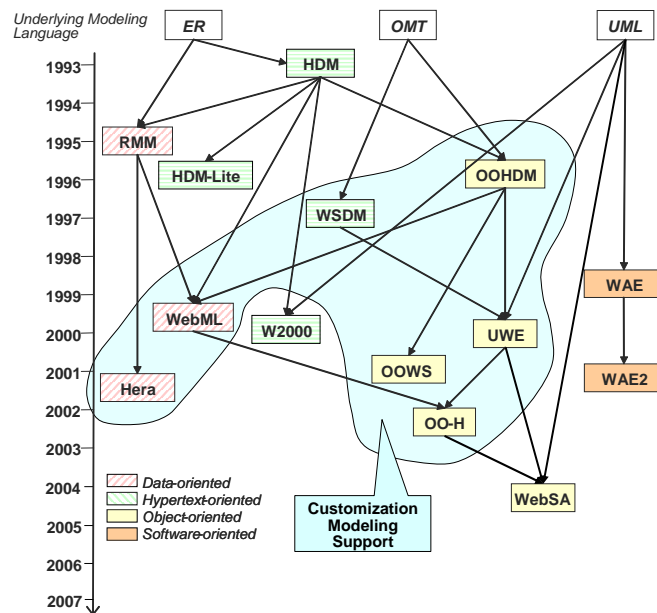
Underlying Modeling Language

ER

OMT

UML

1993

1994

1995

1996

1997

1998

1999

2000

2001

2002

2003

2004

2005

2006

2007

HDM

RMM

HDM-Lite

OOHDM

WSDM

WAE

WebML

W2000

UWE

OOWS

WAE2

Hera

OO-H

WebSA

Data-oriented

Hypertext-oriented

Object-oriented

Software-oriented

Customization Modeling Support